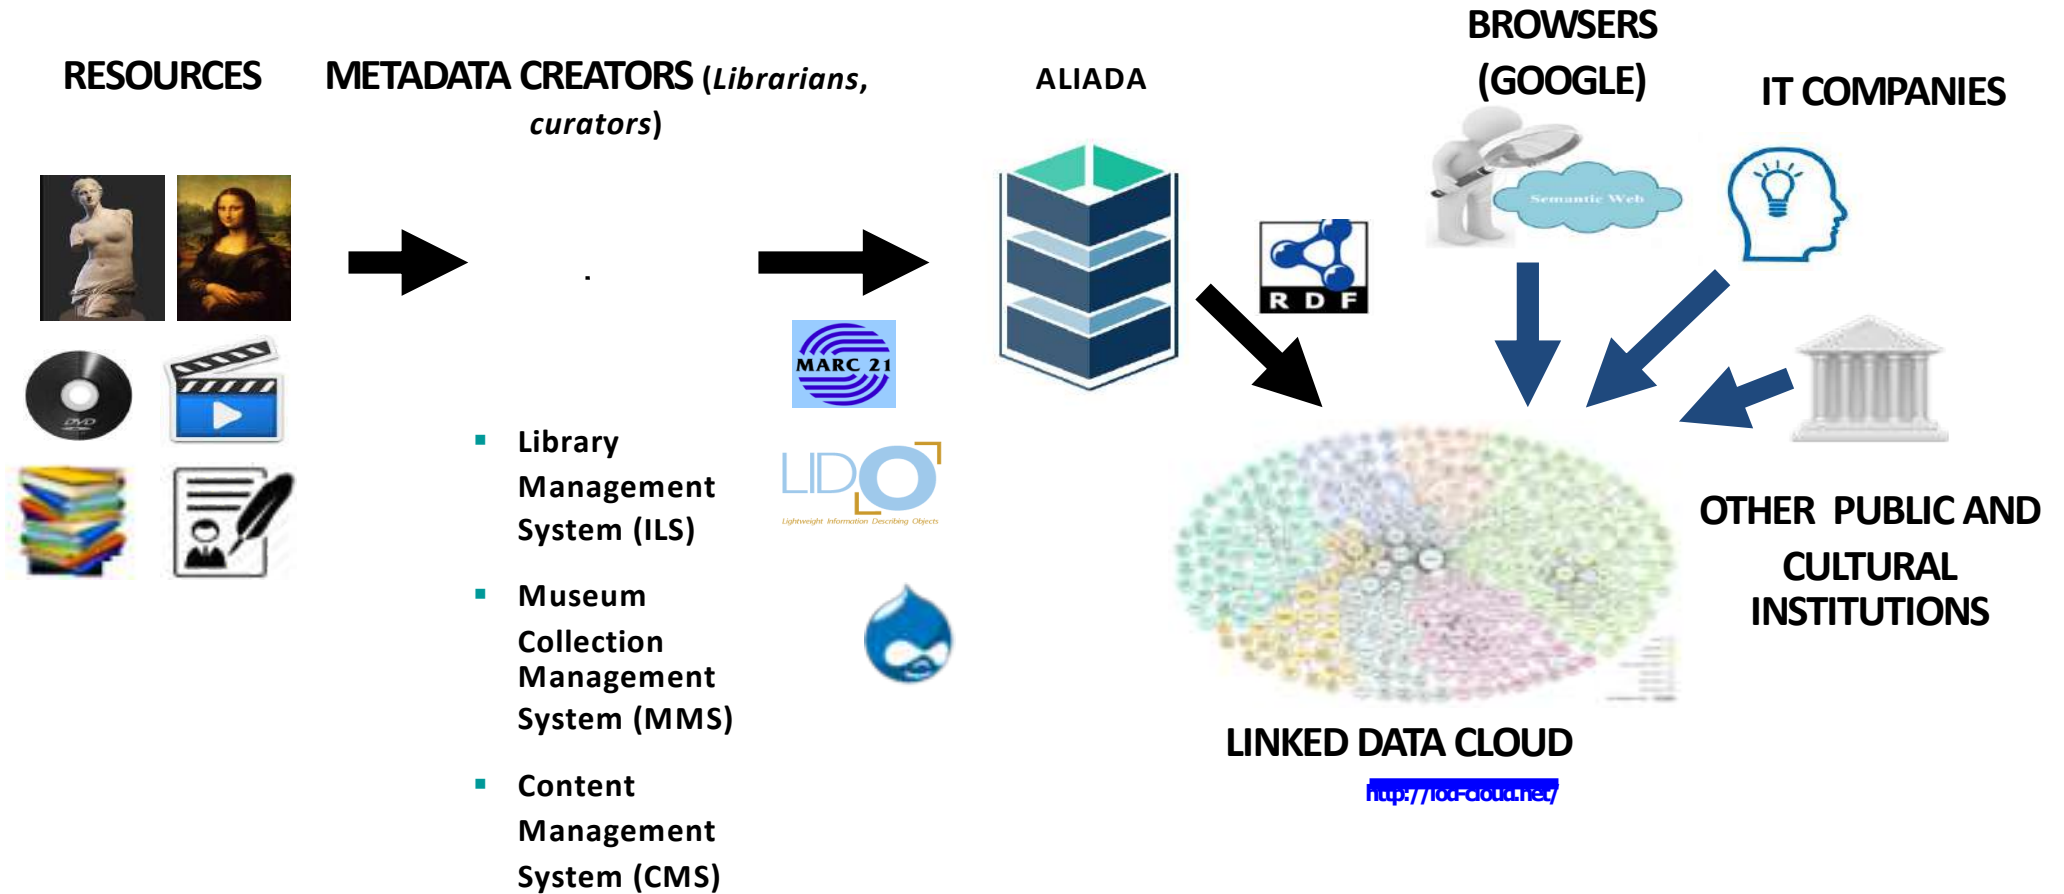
RESOURCES

METADATA CREATORS (*Librarians, curators*)

ALIADA

BROWSERS (GOOGLE)

Semantic Web

IT COMPANIES

RDF

MARC 21

LIDO

Lightweight Information Describing Objects

- Library Management System (ILS)
- Museum Collection Management System (MMS)
- Content Management System (CMS)

OTHER PUBLIC AND CULTURAL INSTITUTIONS

LINKED DATA CLOUD

http://lod-cloud.net/